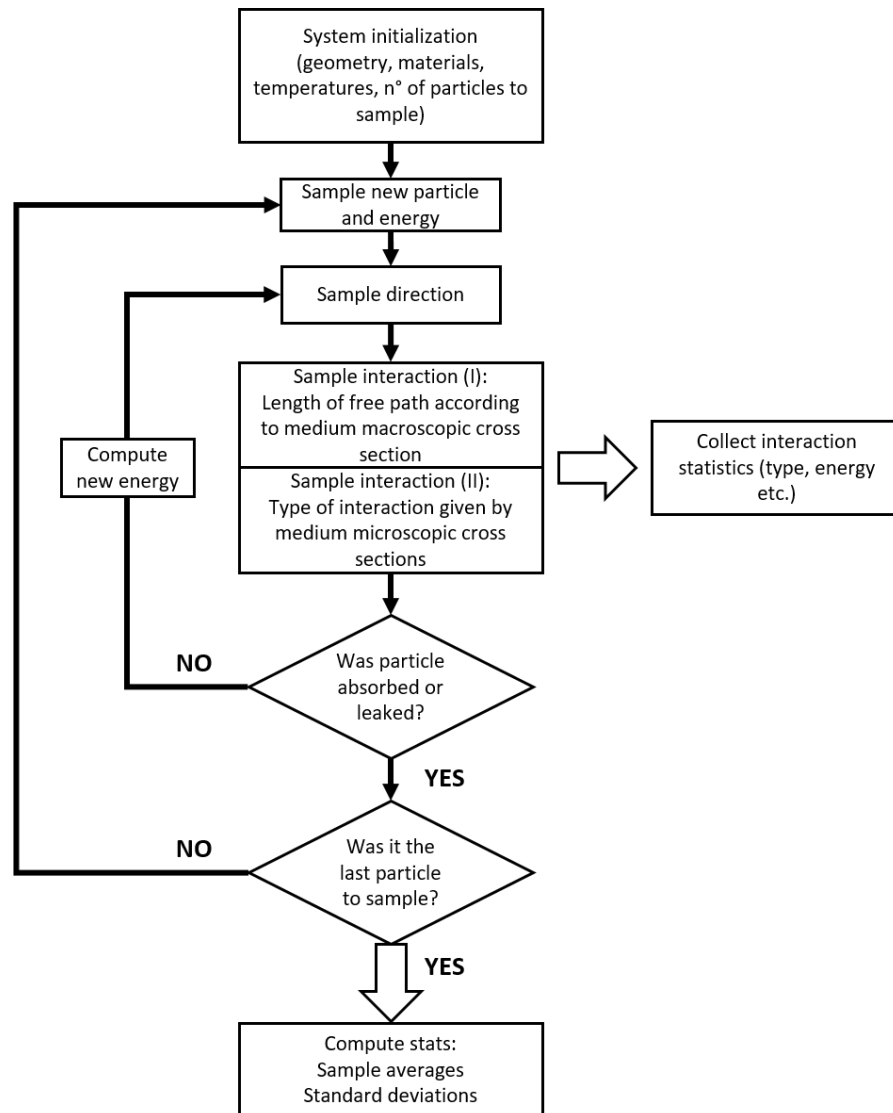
System initialization (geometry, materials, temperatures, n° of particles to sample)

Sample new particle and energy

Sample direction

Sample interaction (I): Length of free path according to medium macroscopic cross section

Sample interaction (II): Type of interaction given by medium microscopic cross sections

Collect interaction statistics (type, energy etc.)

Compute new energy

NO

Was particle absorbed or leaked?

YES

NO

Was it the last particle to sample?

YES

Compute stats: Sample averages Standard deviations